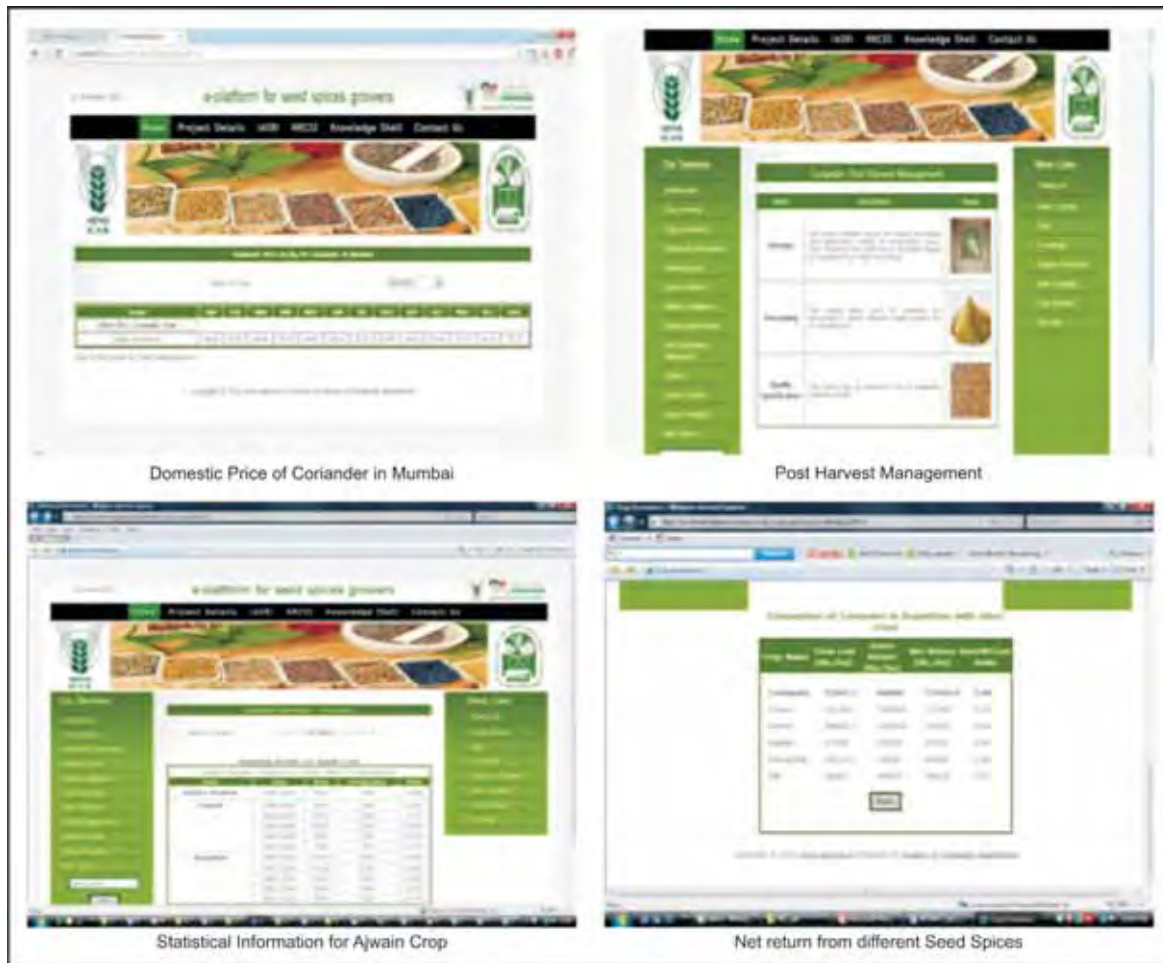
e-platform for seed spices growers

Home Project Details IASRI NRCSS Knowledge Shell Contact Us

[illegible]

Domestic Price of Coriander in Mumbai

Home Project Details IASRI NRCSS Knowledge Shell Contact Us

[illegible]

Post Harvest Management

e-platform for seed spices growers

Home Project Details IASRI NRCSS Knowledge Shell Contact Us

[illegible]

Statistical Information for Ajwain Crop

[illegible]

Net return from different Seed Spices